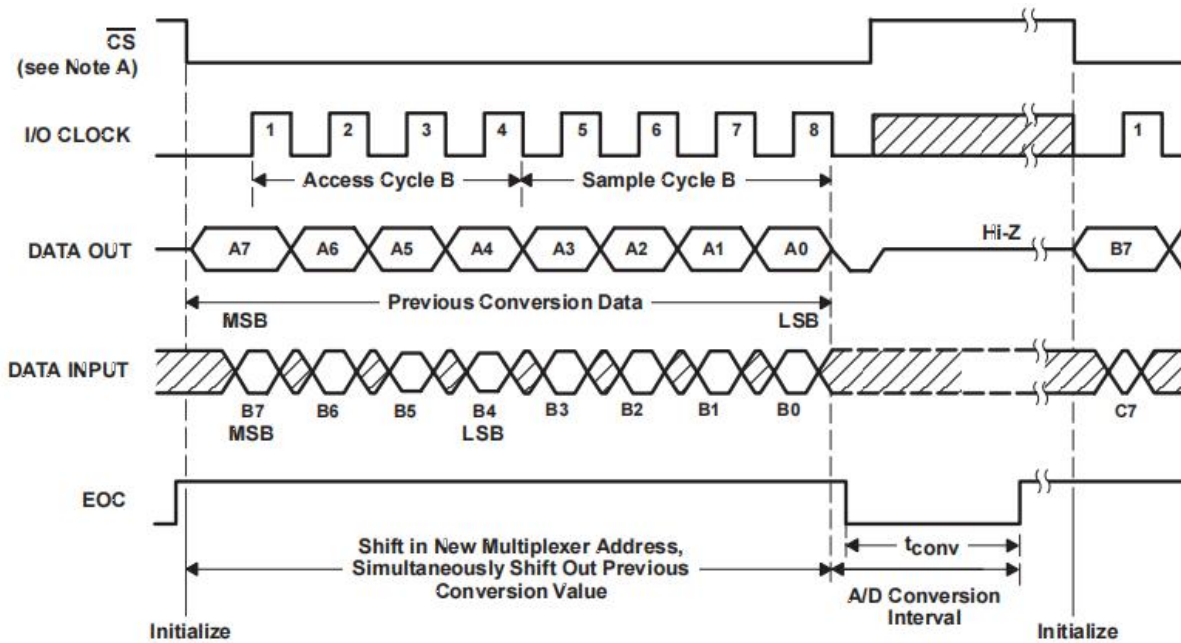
$\overline{CS}$
(see Note A)

I/O CLOCK

1 2 3 4 5 6 7 8 1

Access Cycle B

Sample Cycle B

DATA OUT

A7 A6 A5 A4 A3 A2 A1 A0

Hi-Z

B7

Previous Conversion Data

MSB

LSB

DATA INPUT

B7 B6 B5 B4 B3 B2 B1 B0 C7

MSB

LSB

EOC

Shift in New Multiplexer Address, Simultaneously Shift Out Previous Conversion Value

$t_{conv}$

A/D Conversion Interval

Initialize

Initialize